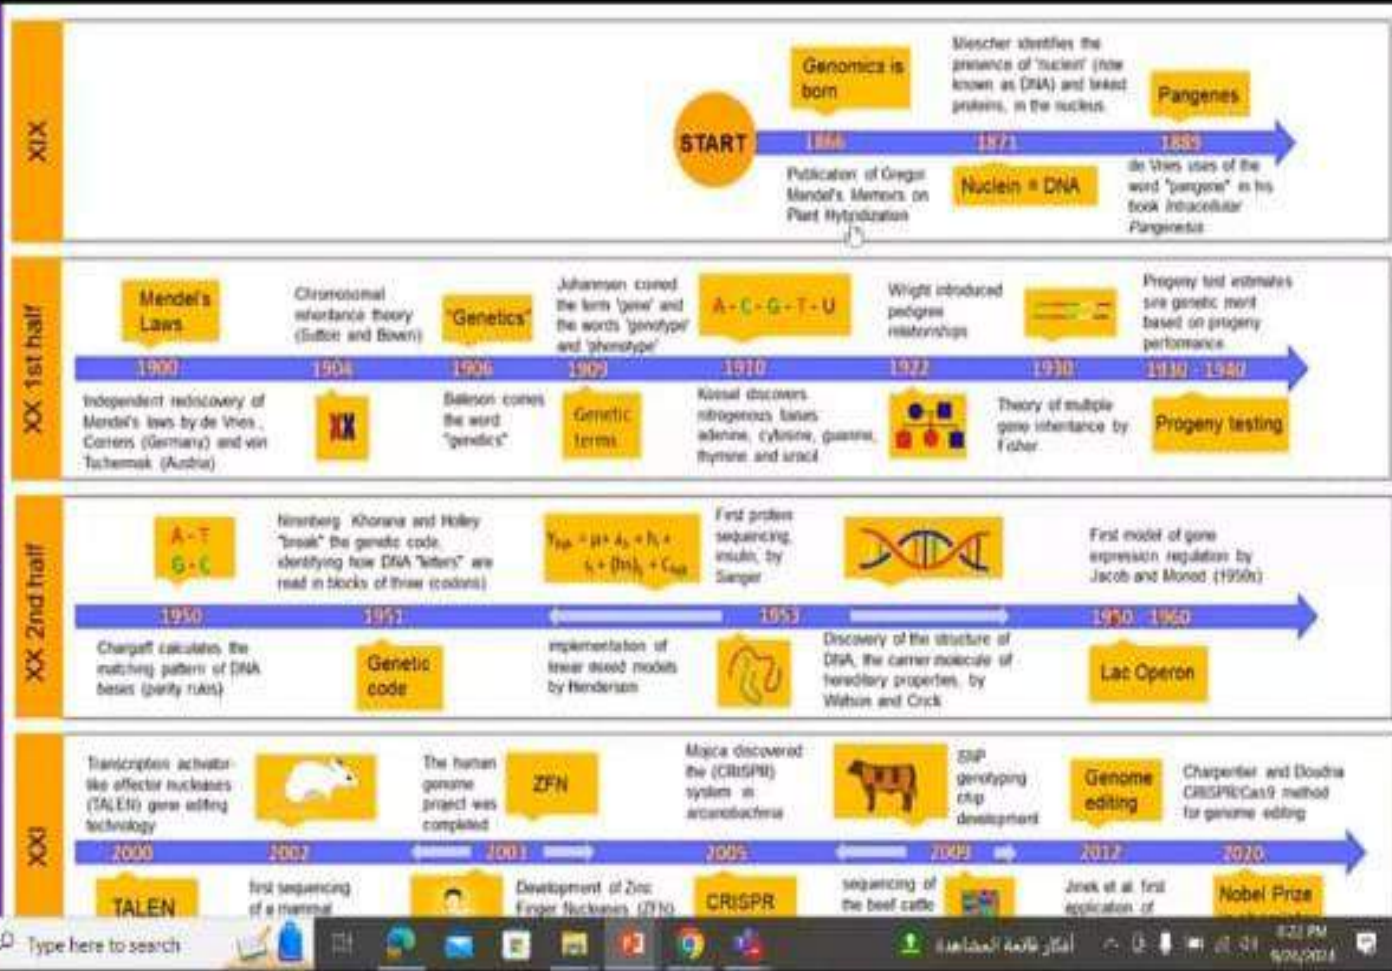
XIX

Genomics is born

Miescher identifies the presence of 'nuclein' (now known as DNA) and linked proteins, in the nucleus

Pangenes

START

1866

1871

1889

Publication of Gregor Mendel's Memoirs on Plant Hybridization

Nuclein = DNA

de Vries uses of the word "pangene" in his book Intracellular Pangenesis

XX 1st half

Mendel's Laws

Chromosomal inheritance theory (Sutton and Boveri)

"Genetics"

Johannsen coined the term 'gene' and the words 'genotype' and 'phenotype'

A - C - G - T - U

Wright introduced pedigree relationships

Progeny test estimates sire genetic merit based on progeny performance

1900

1904

1906

1909

1910

1922

1930

1930 - 1940

Independent rediscovery of Mendel's laws by de Vries, Correns (Germany) and von Tschermak (Austria)

XX

Bateson coined the word "genetics"

Genetic terms

Kossel discovers nitrogenous bases adenine, cytosine, guanine, thymine and uracil

Theory of multiple gene inheritance by Fisher

Progeny testing

XX 2nd half

A - T
G - C

Nirenberg, Khorana and Holley "break" the genetic code, identifying how DNA "letters" are read in blocks of three (codons)

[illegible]

First protein sequencing, insulin, by Sanger

First model of gene expression regulation by Jacob and Monod (1950s)

1950

1951

1953

1950 - 1960

Chargaff calculates the matching pattern of DNA bases (parity rules)

Genetic code

implementation of linear mixed models by Henderson

Discovery of the structure of DNA, the carrier molecule of hereditary properties, by Watson and Crick

Lac Operon

XXI

Transcription activator-like effector nucleases (TALEN) gene editing technology

The human genome project was completed

ZFN

Mojica discovered the (CRISPR) system in arcanobacteria

SNP genotyping chip development

Genome editing

Charpentier and Doudna CRISPR/Cas9 method for genome editing

2000

2002

2003

2005

2009

2012

2020

TALEN

first sequencing of a mammal

Development of Zinc Finger Nucleases (ZFN)

CRISPR

sequencing of the beef cattle

Jinek et al. first application of

Nobel Prize

Type here to search

أشكال فلة المشاهدة

8:22 PM
9/26/2024